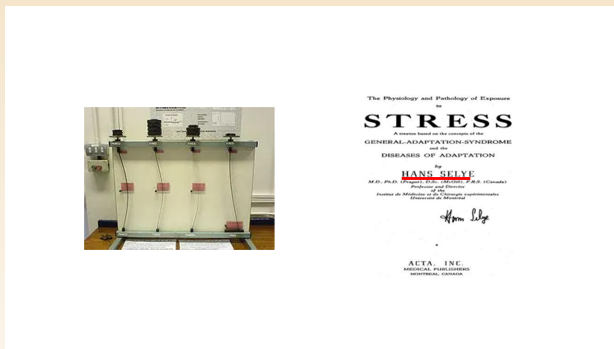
The Physiology and Pathology of Exposure to

STRESS

A treatise based on the concepts of the

GENERAL-ADAPTATION-SYNDROME and the DISEASES OF ADAPTATION

by

HANS SELYE

M.D., Ph.D. (Prague), D.Sc. (McGill), F.R.S. (Canada)
Professor and Director of the Institut de Médecine et de Chirurgie expérimentales Université de Montréal

Hans Selye

ACTA, INC.
MEDICAL PUBLISHERS
MONTREAL, CANADA